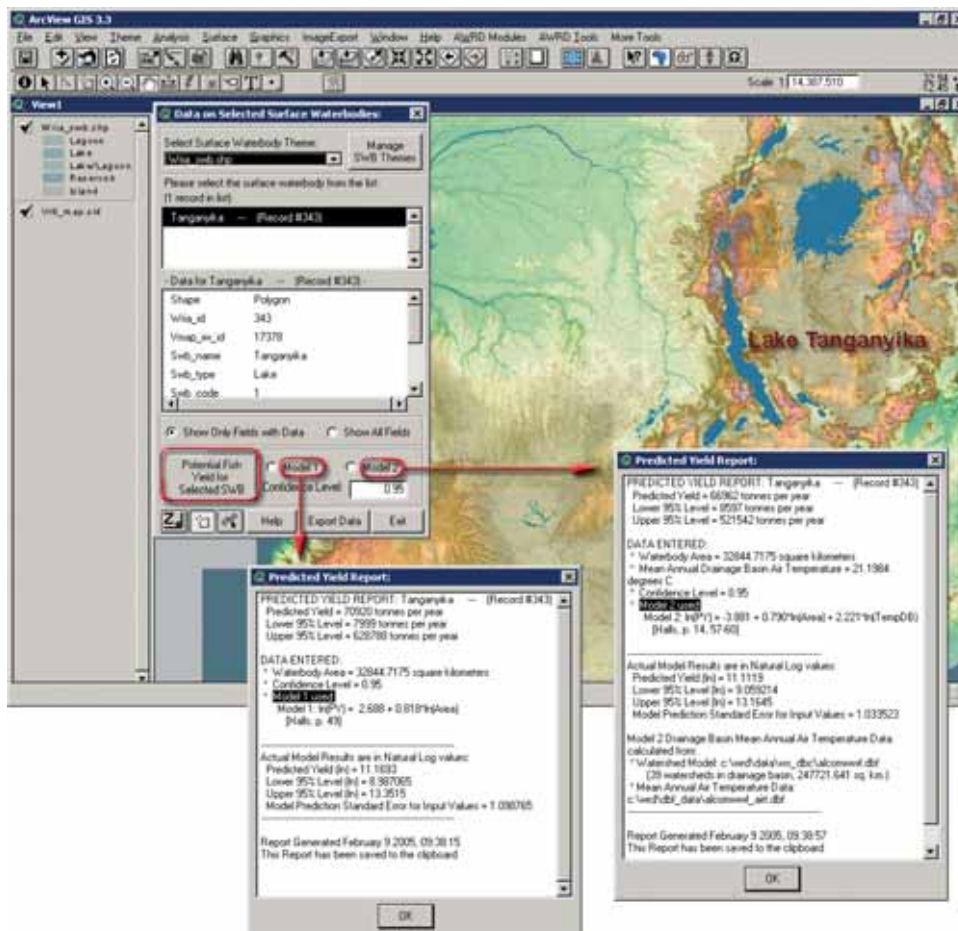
ArcView GIS 3.3

File Edit View Theme Analysis Surface Graphics ImageExport Window Help AWRD Modules AWRD Tools More Tools

Scale 1: 14,387,510

View1

Wria_swb.shp
Lagoon
Lake
Lake/Lagoon
Reservoir
Island

Wrb_map.sid

Data on Selected Surface Waterbodies:

Select Surface Waterbody Theme:
Wria_swb.shp
Manage SWB Themes

Please select the surface waterbody from the list:
(1 record in list)

Tanganyika — (Record #343)

Data for Tanganyika — (Record #343)

| Shape | Polygon |
|---|---|
| Wria_id | 343 |
| Vmap_sw_id | 17378 |
| Swb_name | Tanganyika |
| Swb_type | Lake |
| Swb_code | 1 |

Show Only Fields with Data
Show All Fields

Potential Fish Yield for Selected SWB
Model 1
Model 2
Confidence Level
0.95

Help
Export Data
Exit

Lake Tanganyika

Predicted Yield Report:

PREDICTED YIELD REPORT: Tanganyika — (Record #343)
Predicted Yield = 66962 tonnes per year
Lower 95% Level = 8597 tonnes per year
Upper 95% Level = 521542 tonnes per year

DATA ENTERED:
* Waterbody Area = 32844.7175 square kilometers
* Mean Annual Drainage Basin Air Temperature = 21.1984 degrees C
* Confidence Level = 0.95
* Model 2 used:
Model 2: ln(PY) = -3.881 + 0.790*ln(Area) + 2.221*ln(TempDB)
[Halls, p. 14, 57-60]

Actual Model Results are in Natural Log values:
Predicted Yield (ln) = 11.1119
Lower 95% Level (ln) = 9.059214
Upper 95% Level (ln) = 13.1645
Model Prediction Standard Error for Input Values = 1.033523

Model 2 Drainage Basin Mean Annual Air Temperature Data calculated from:
* Watershed Model: c:\wrd\data\ws_dbc\alconwwl.dbf
(39 watersheds in drainage basin, 247721.641 sq. km.)
* Mean Annual Air Temperature Data:
c:\wrd\dbf_data\alconwwl_air.dbf

Report Generated February 9 2005, 09:38:57
This Report has been saved to the clipboard

OK

Predicted Yield Report:

PREDICTED YIELD REPORT: Tanganyika — (Record #343)
Predicted Yield = 70920 tonnes per year
Lower 95% Level = 7999 tonnes per year
Upper 95% Level = 628788 tonnes per year

DATA ENTERED:
* Waterbody Area = 32844.7175 square kilometers
* Confidence Level = 0.95
* Model 1 used:
Model 1: ln(PY) = 2.688 + 0.818*ln(Area)
[Halls, p. 49]

Actual Model Results are in Natural Log values:
Predicted Yield (ln) = 11.1693
Lower 95% Level (ln) = 8.987065
Upper 95% Level (ln) = 13.3515
Model Prediction Standard Error for Input Values = 1.098765

Report Generated February 9 2005, 09:38:15
This Report has been saved to the clipboard

OK